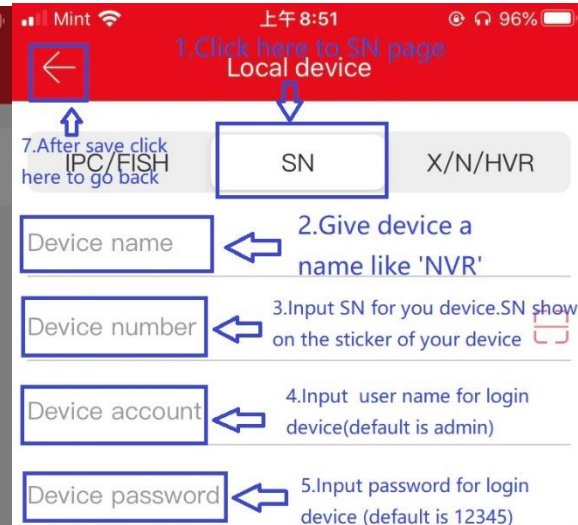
Mint 上午8:51 96%

1.Click here to SN page

Local device

7.After save click here to go back

IPC/FISH SN X/N/HVR

Device name

2.Give device a name like 'NVR'

Device number

3.Input SN for you device.SN show on the sticker of your device

Device account

4.Input user name for login device(default is admin)

Device password

5.Input password for login device (default is 12345)